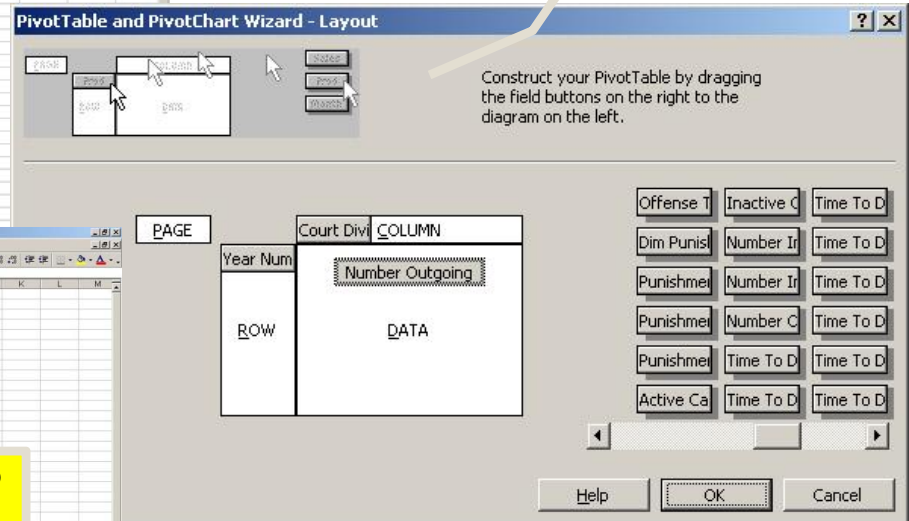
PivotTable and PivotChart Wizard - Layout

?
×

PAGE
COLUMN
ROW
DATA
Field
Field
Field
Month

Construct your PivotTable by dragging the field buttons on the right to the diagram on the left.

PAGE

Court Divi
COLUMN

Year Num

Number Outgoing

ROW

DATA

Offense T
Inactive C
Time To D
Dim Punisl
Number Ir
Time To D
Punishmei
Number Ir
Time To D
Punishmei
Number C
Time To D
Punishmei
Time To D
Time To D
Active Ca
Time To D
Time To D

K
L
M

Help
OK
Cancel